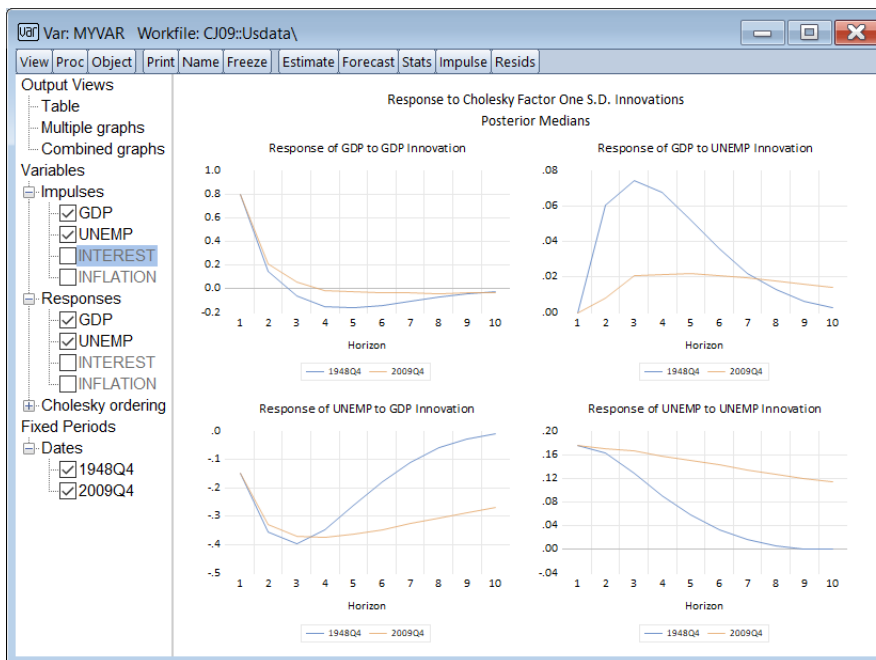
Var: MYVAR Workfile: CJ09::Usdata\

View | Proc | Object | Print | Name | Freeze | Estimate | Forecast | Stats | Impulse | Resids

Output Views
Table
Multiple graphs
Combined graphs
Variables
Impulses
GDP
UNEMP
INTEREST
INFLATION
Responses
GDP
UNEMP
INTEREST
INFLATION
Cholesky ordering
Fixed Periods
Dates
1948Q4
2009Q4

Response to Cholesky Factor One S.D. Innovations
Posterior Medians

Response of GDP to GDP Innovation
1.0
0.8
0.6
0.4
0.2
0.0
-0.2
1 2 3 4 5 6 7 8 9 10
Horizon
1948Q4 2009Q4

Response of GDP to UNEMP Innovation
.08
.06
.04
.02
.00
1 2 3 4 5 6 7 8 9 10
Horizon
1948Q4 2009Q4

Response of UNEMP to GDP Innovation
.0
-.1
-.2
-.3
-.4
-.5
1 2 3 4 5 6 7 8 9 10
Horizon
1948Q4 2009Q4

Response of UNEMP to UNEMP Innovation
.20
.16
.12
.08
.04
.00
-.04
1 2 3 4 5 6 7 8 9 10
Horizon
1948Q4 2009Q4